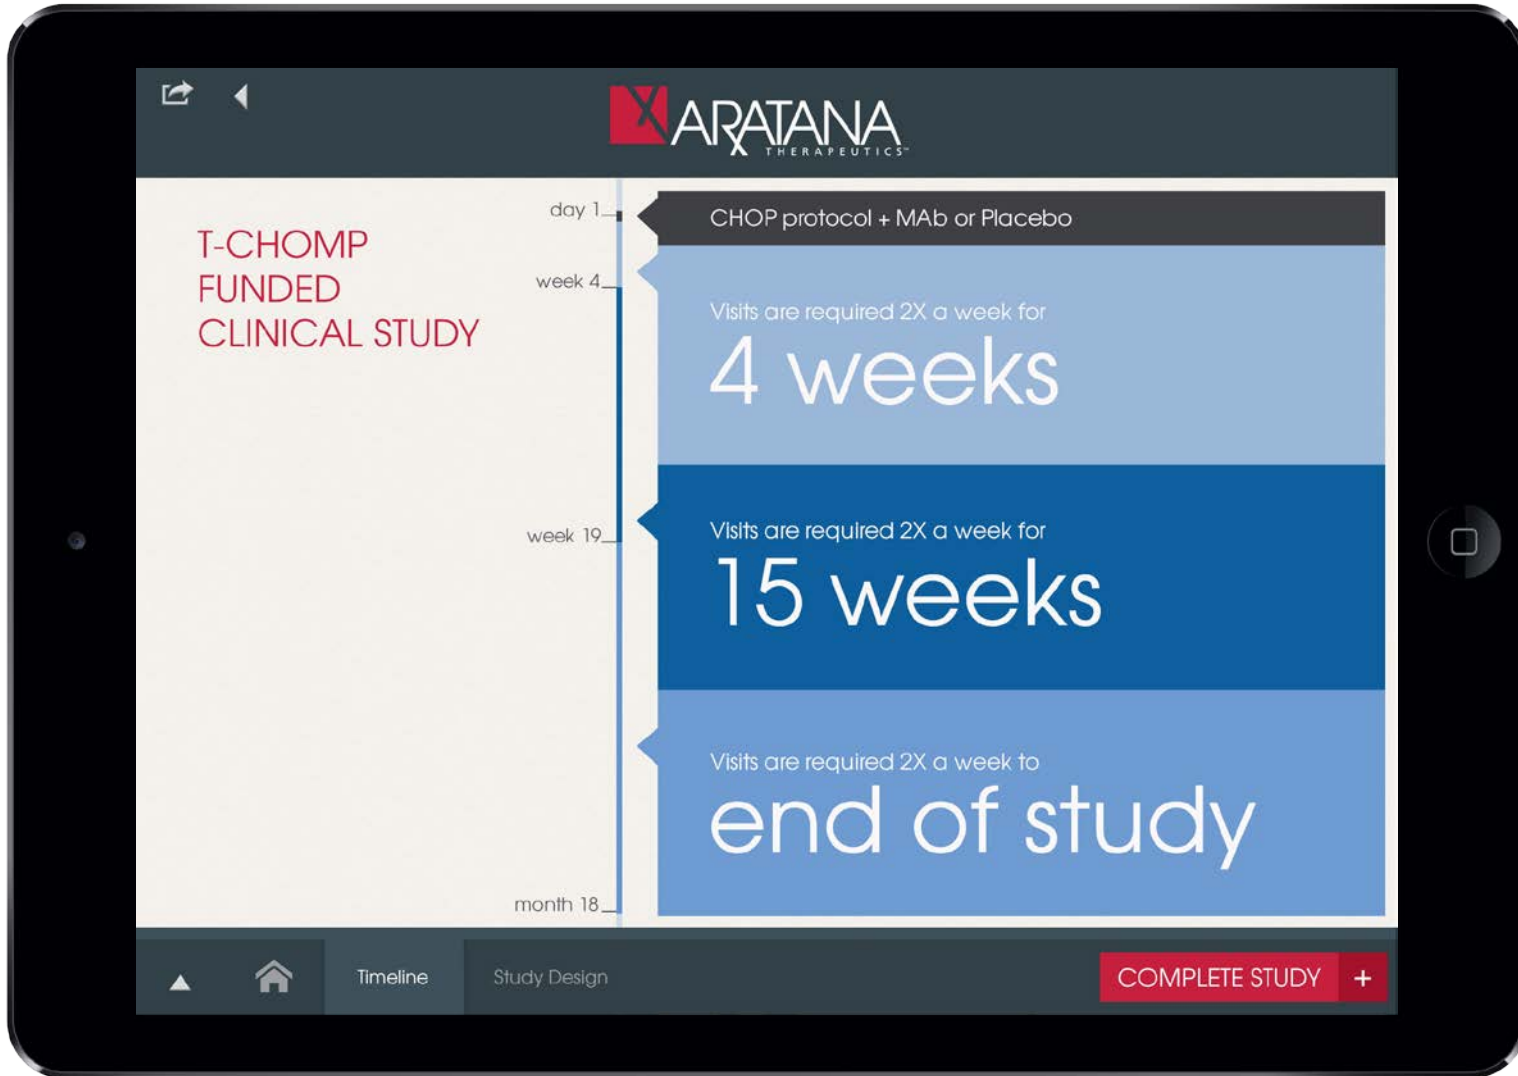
ARATANA
THERAPEUTICS™

T-CHOMP
FUNDED
CLINICAL STUDY

day 1
week 4
week 19
month 18

CHOP protocol + MAb or Placebo

Visits are required 2X a week for
4 weeks

Visits are required 2X a week for
15 weeks

Visits are required 2X a week to
end of study

Timeline
Study Design
COMPLETE STUDY
+